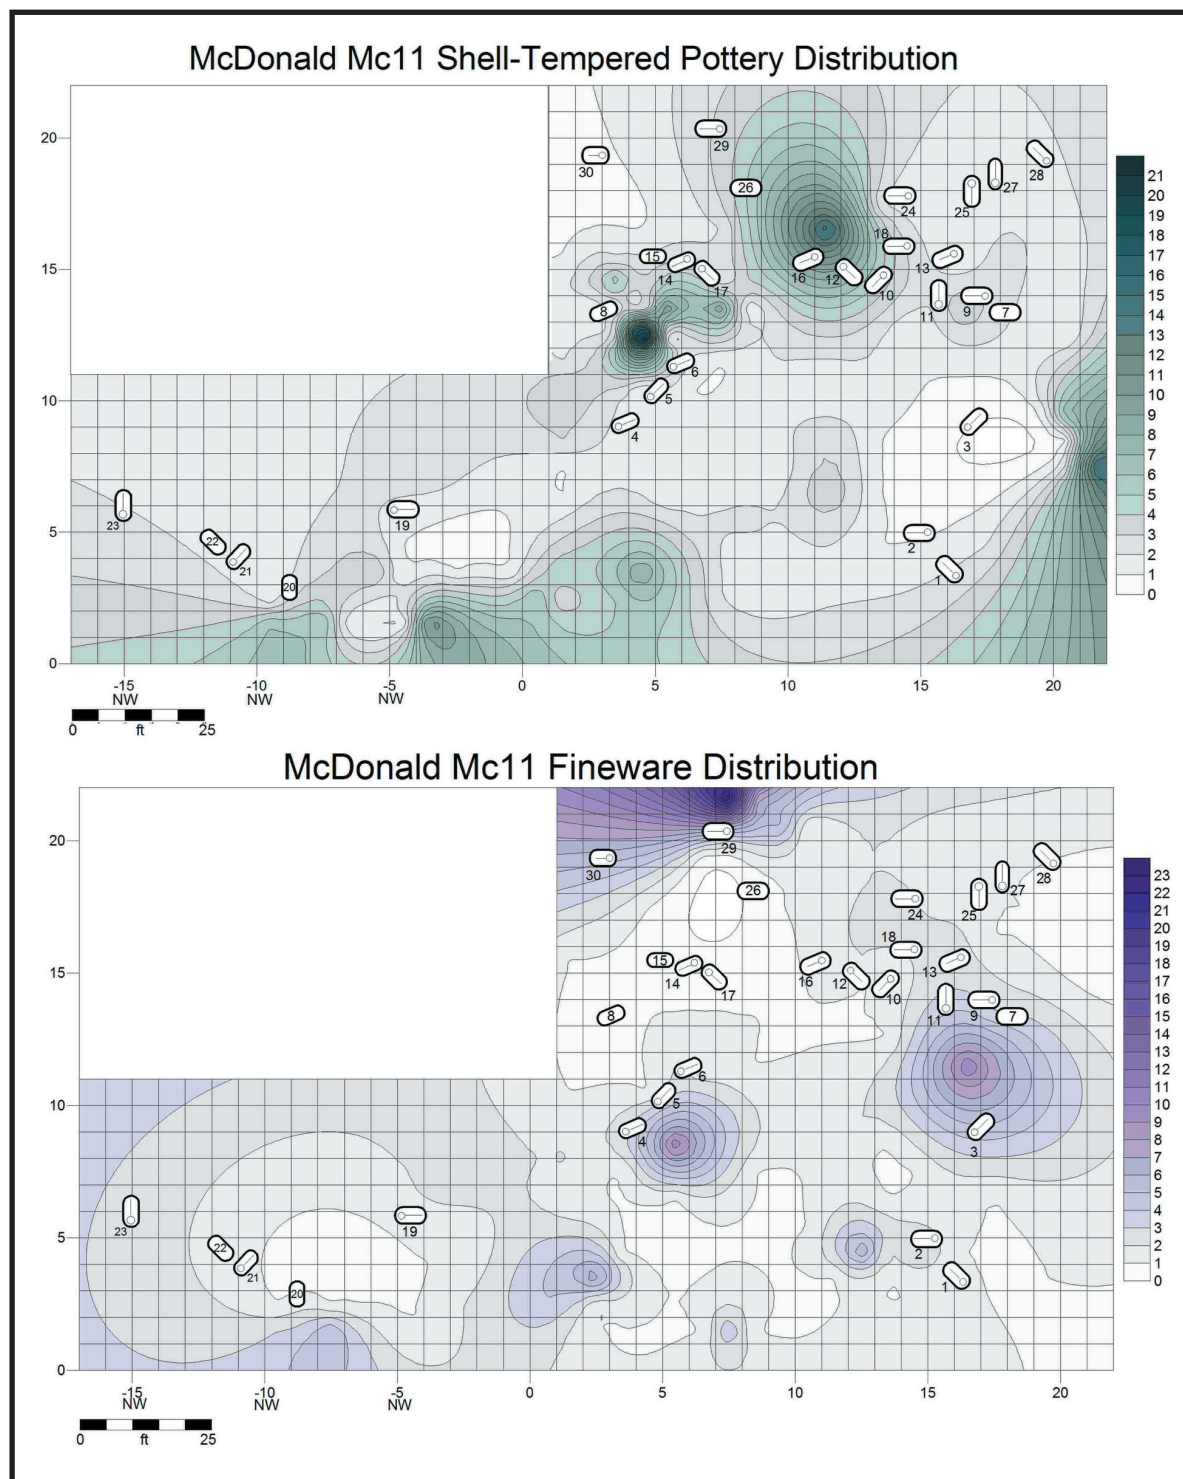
McDonald Mc11 Shell-Tempered Pottery Distribution

20
15
10
5
0

30
29
26
28
27
25
24
18
15
14
17
16
12
10
13
9
11
7
8
6
5
4
3
23
19
22
21
20
2
1

-15 NW
-10 NW
-5 NW
0
5
10
15
20

0 ft 25

21
20
19
18
17
16
15
14
13
12
11
10
9
8
7
6
5
4
3
2
1
0

McDonald Mc11 Fineware Distribution

20
15
10
5
0

29
30
26
28
27
25
24
18
15
14
17
16
12
10
13
9
11
7
8
6
5
4
3
23
19
22
21
20
2
1

-15 NW
-10 NW
-5 NW
0
5
10
15
20

0 ft 25

23
22
21
20
19
18
17
16
15
14
13
12
11
10
9
8
7
6
5
4
3
2
1
0